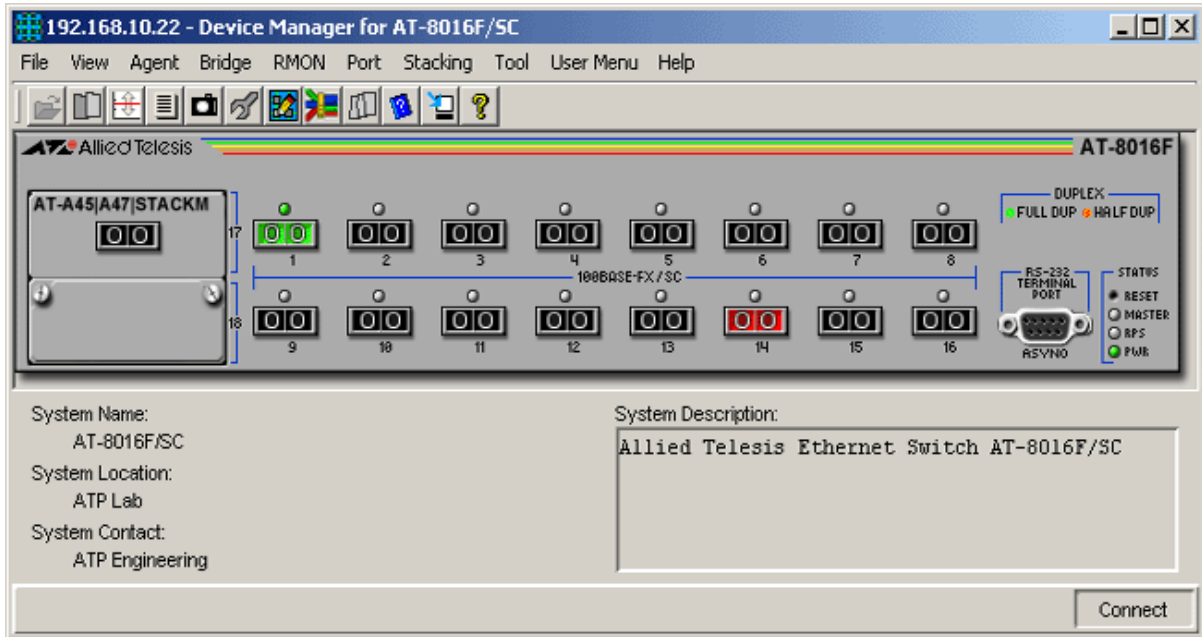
192.168.10.22 - Device Manager for AT-8016F/SC

File View Agent Bridge RMON Port Stacking Tool User Menu Help

Allied Telesis

AT-8016F

AT-A45|A47|STACKM

17

18

1 2 3 4 5 6 7 8

100BASE-FX/SC

9 10 11 12 13 14 15 16

DUPLEX
FULL DUP HALF DUP

RS-232 TERMINAL PORT

ASYN0

STATUS
RESET
MASTER
RPS
PWR

System Name:
AT-8016F/SC
System Location:
ATP Lab
System Contact:
ATP Engineering

System Description:
Allied Telesis Ethernet Switch AT-8016F/SC

Connect